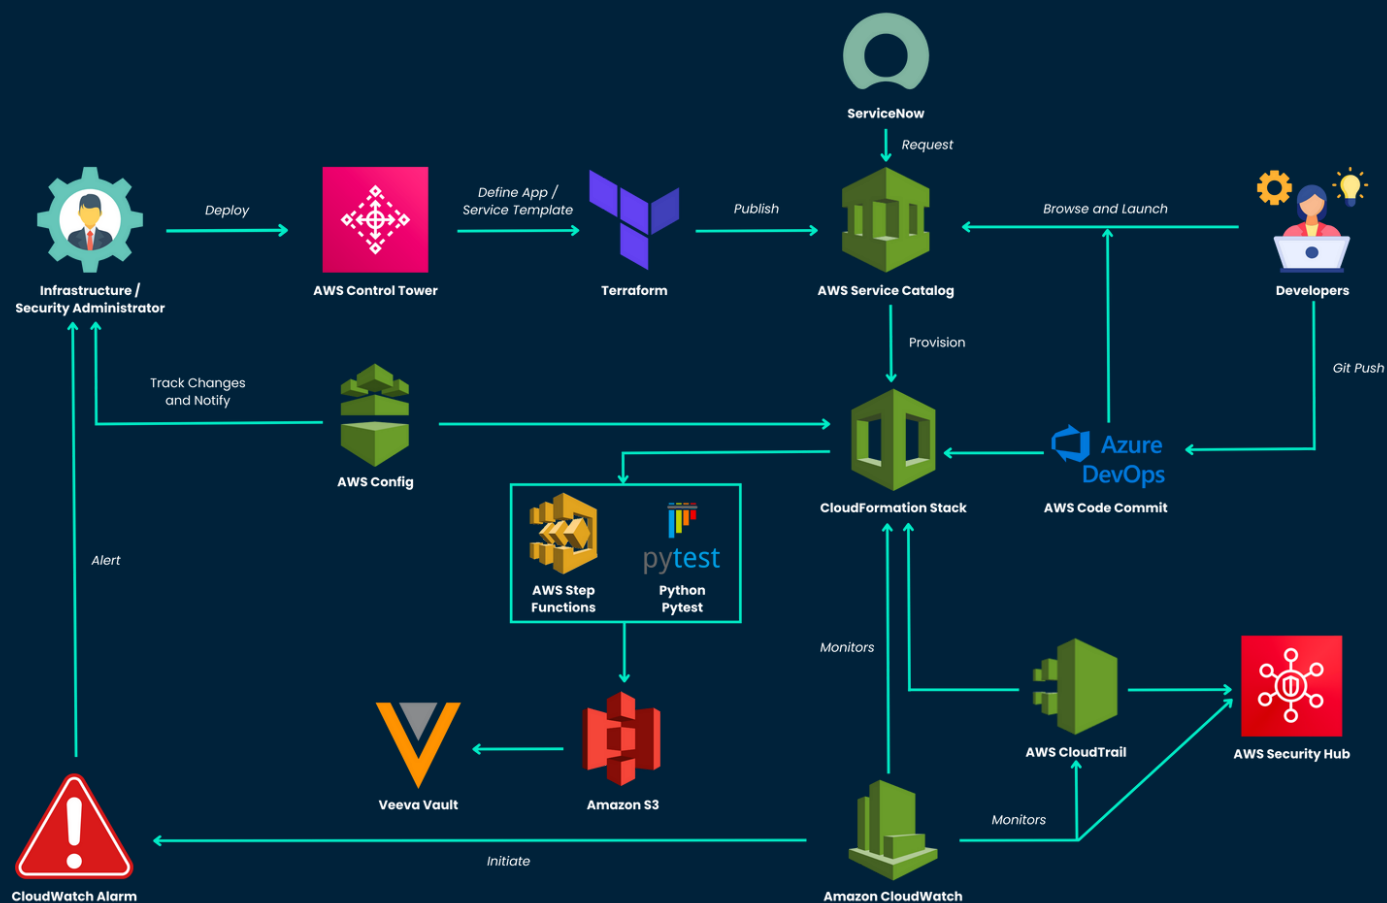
ServiceNow

Request

Infrastructure / Security Administrator

Deploy

AWS Control Tower

Define App / Service Template

Terraform

Publish

AWS Service Catalog

Browse and Launch

Developers

Provision

Git Push

Track Changes and Notify

AWS Config

CloudFormation Stack

Azure DevOps

AWS Code Commit

pytest

AWS Step Functions

Python Pytest

Alert

Monitors

AWS CloudTrail

AWS Security Hub

Veeva Vault

Amazon S3

Monitors

Initiate

CloudWatch Alarm

Amazon CloudWatch